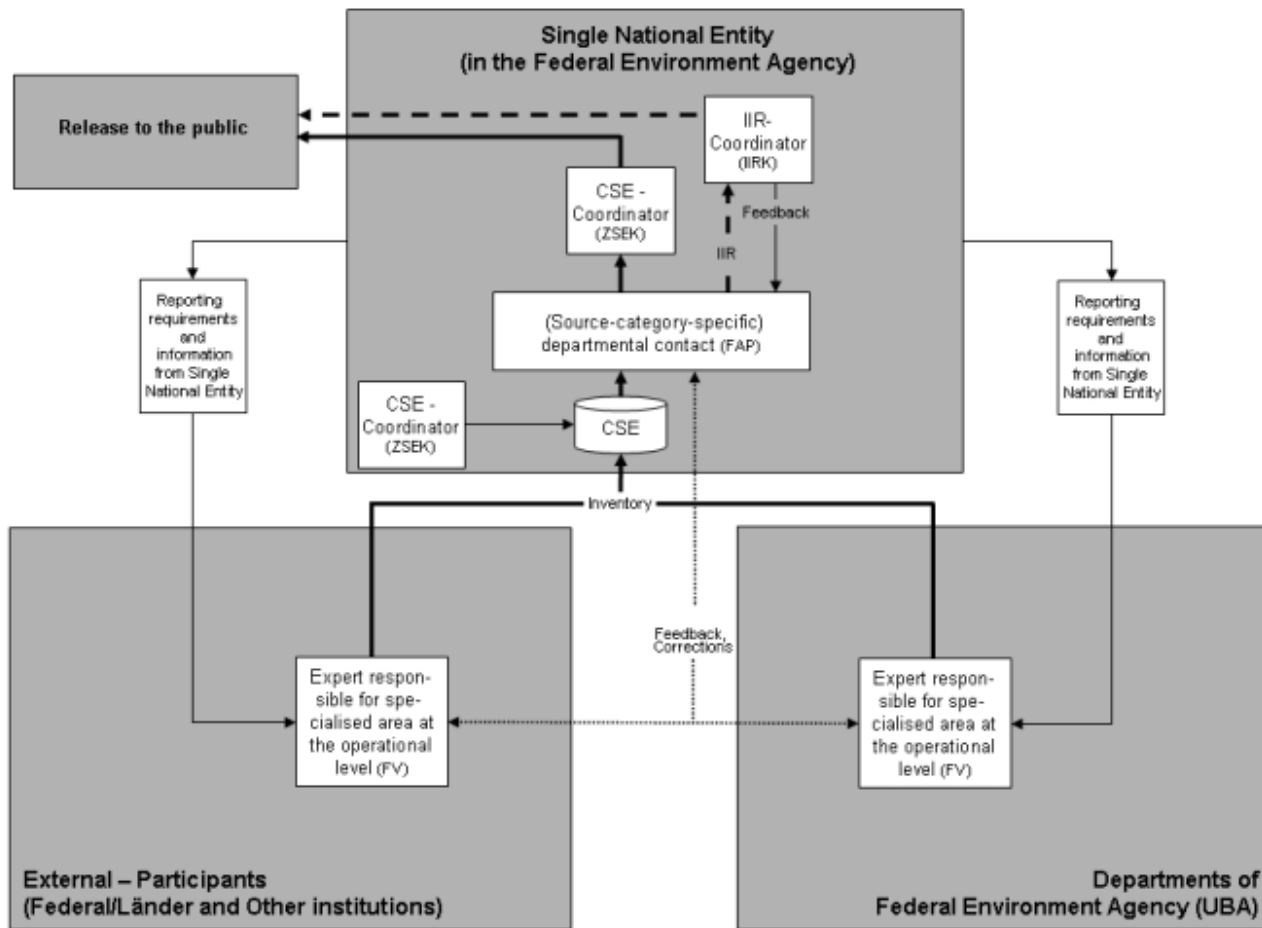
Single National Entity
(in the Federal Environment Agency)

Release to the public

IIR-Coordinator (IIRK)

CSE - Coordinator (ZSEK)

Feedback

IIR

(Source-category-specific) departmental contact (FAP)

Reporting requirements and information from Single National Entity

Reporting requirements and information from Single National Entity

CSE - Coordinator (ZSEK)

CSE

Inventory

Feedback, Corrections

Expert responsible for specialised area at the operational level (FV)

Expert responsible for specialised area at the operational level (FV)

External – Participants
(Federal/Länder and Other institutions)

Departments of
Federal Environment Agency (UBA)